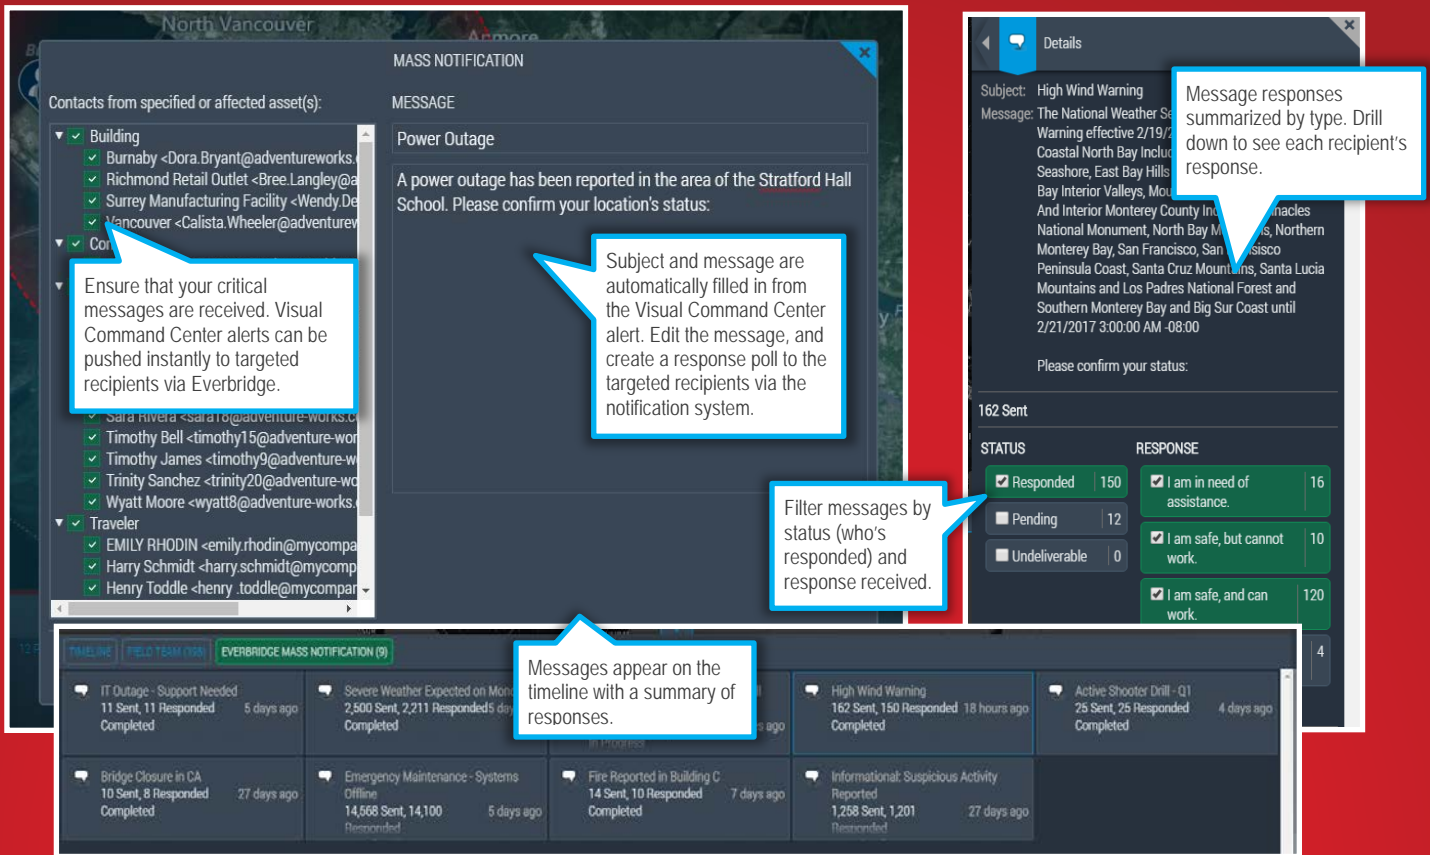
North Vancouver

MASS NOTIFICATION

Contacts from specified or affected asset(s):

Building
Burnaby <Dora.Bryant@adventureworks.c
Richmond Retail Outlet <Bree.Langley@a
Surrey Manufacturing Facility <Wendy.De
Vancouver <Calista.Wheeler@adventurew
Cor

Ensure that your critical messages are received. Visual Command Center alerts can be pushed instantly to targeted recipients via Everbridge.

Sara Rivera <sara18@adventure-works.c
Timothy Bell <timothy15@adventure-wor
Timothy James <timothy9@adventure-w
Trinity Sanchez <trinity20@adventure-wo
Wyatt Moore <wyatt8@adventure-works.
Traveler
EMILY RHODIN <emily.rhodin@mycompa
Harry Schmidt <harry.schmidt@mycomp
Henry Toddle <henry .toddle@mycompar

MESSAGE

Power Outage

A power outage has been reported in the area of the Stratford Hall School. Please confirm your location's status:

Subject and message are automatically filled in from the Visual Command Center alert. Edit the message, and create a response poll to the targeted recipients via the notification system.

Filter messages by status (who's responded) and response received.

Details

Subject: High Wind Warning
Message: The National Weather Se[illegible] Warning effective 2/19/2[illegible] Coastal North Bay Inclu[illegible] Seashore, East Bay Hills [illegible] Bay Interior Valleys, Mou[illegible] And Interior Monterey County Inc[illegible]nacles National Monument, North Bay M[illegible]s, Northern Monterey Bay, San Francisco, San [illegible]cisco Peninsula Coast, Santa Cruz Mount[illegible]ns, Santa Lucia Mountains and Los Padres National Forest and Southern Monterey Bay and Big Sur Coast until 2/21/2017 3:00:00 AM -08:00

Please confirm your status:

Message responses summarized by type. Drill down to see each recipient's response.

162 Sent

STATUS
Responded 150
Pending 12
Undeliverable 0

RESPONSE
I am in need of assistance. 16
I am safe, but cannot work. 10
I am safe, and can work. 120
4

TIMELINE | FIELD TEAM (108) | EVERBRIDGE MASS NOTIFICATION (9)

Messages appear on the timeline with a summary of responses.

IT Outage - Support Needed
11 Sent, 11 Responded 5 days ago
Completed

Severe Weather Expected on Mon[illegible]
2,500 Sent, 2,211 Responded 5 day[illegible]
Completed

In Progress

High Wind Warning
162 Sent, 150 Responded 18 hours ago
Completed

Active Shooter Drill - Q1
25 Sent, 25 Responded 4 days ago
Completed

Bridge Closure in CA
10 Sent, 8 Responded 27 days ago
Completed

Emergency Maintenance - Systems Offline
14,568 Sent, 14,100 Responded 5 days ago

Fire Reported in Building C
14 Sent, 10 Responded 7 days ago
Completed

Informational: Suspicious Activity Reported
1,258 Sent, 1,201 Responded 27 days ago